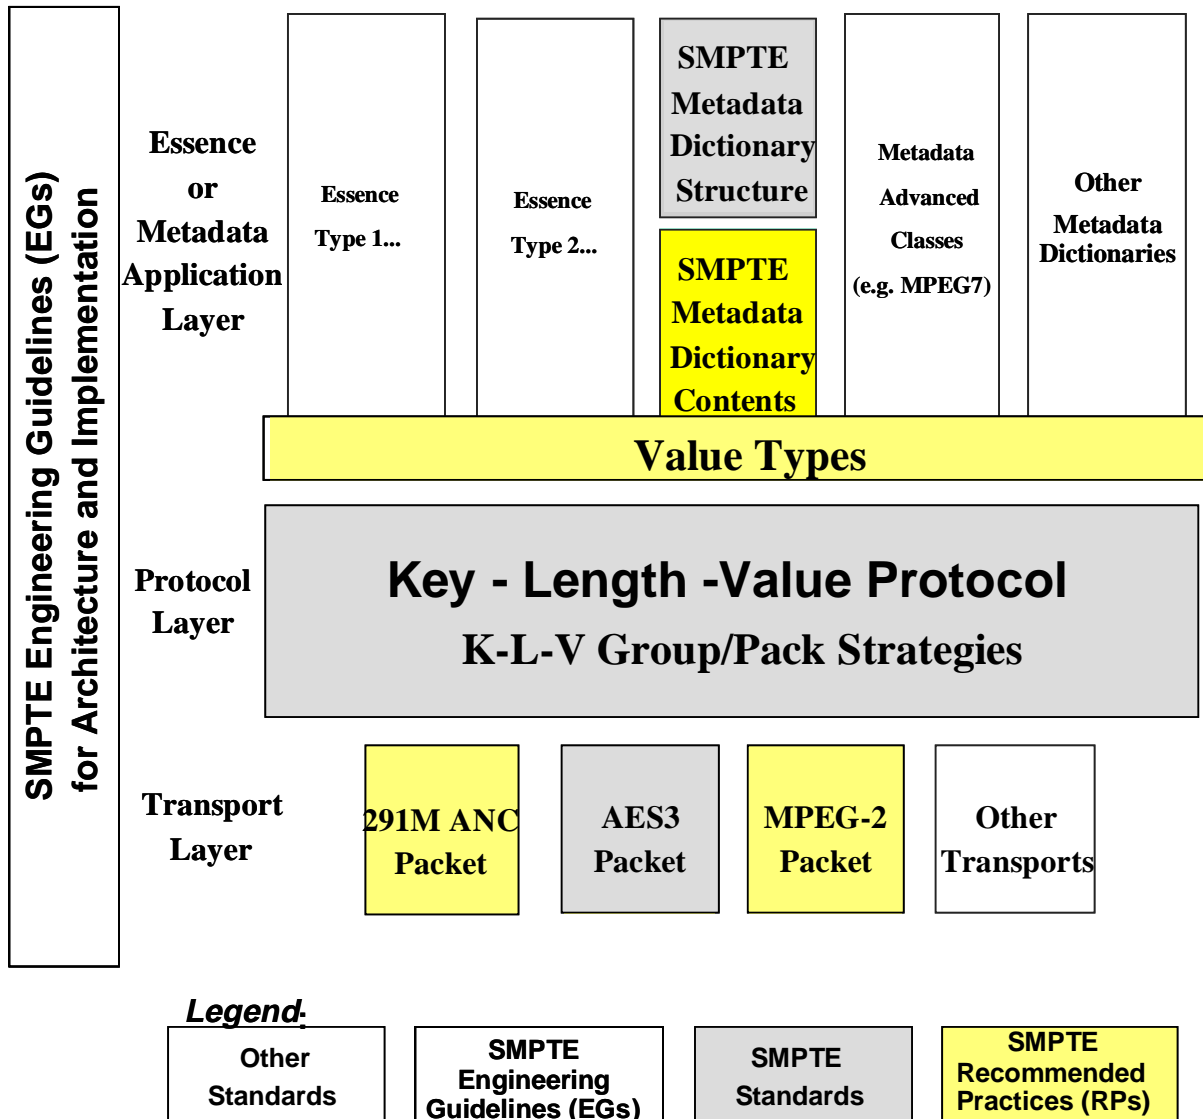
SMPTE Engineering Guidelines (EGs) for Architecture and Implementation

Essence or Metadata Application Layer

Essence Type 1...

Essence Type 2...

SMPTE Metadata Dictionary Structure

SMPTE Metadata Dictionary Contents

Metadata Advanced Classes (e.g. MPEG7)

Other Metadata Dictionaries

Value Types

Protocol Layer

Key - Length -Value Protocol

K-L-V Group/Pack Strategies

Transport Layer

291M ANC Packet

AES3 Packet

MPEG-2 Packet

Other Transports

Legend:

Other Standards

SMPTE Engineering Guidelines (EGs)

SMPTE Standards

SMPTE Recommended Practices (RPs)